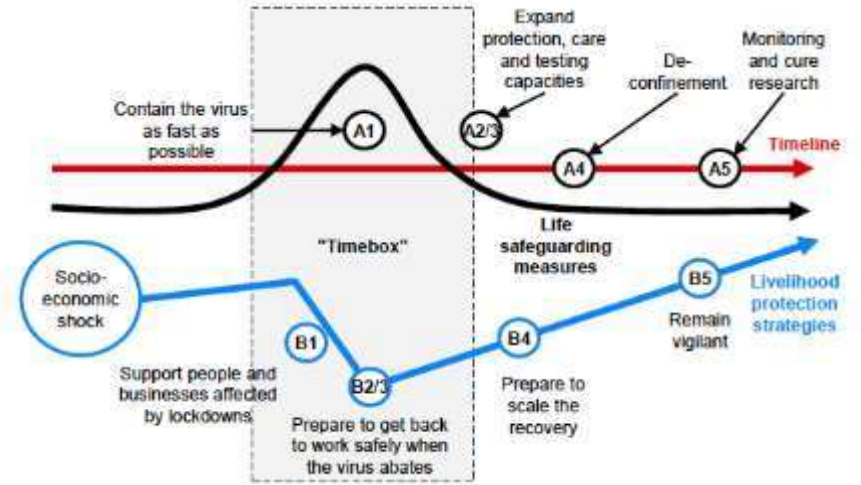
Expand protection, care and testing capacities

De-confinement

Monitoring and cure research

Contain the virus as fast as possible

A1

A2/3

Timeline

A4

A5

"Timebox"

Life safeguarding measures

Socio-economic shock

B5

Livelihood protection strategies

Remain vigilant

B1

B4

Support people and businesses affected by lockdowns

B2/3

Prepare to scale the recovery

Prepare to get back to work safely when the virus abates